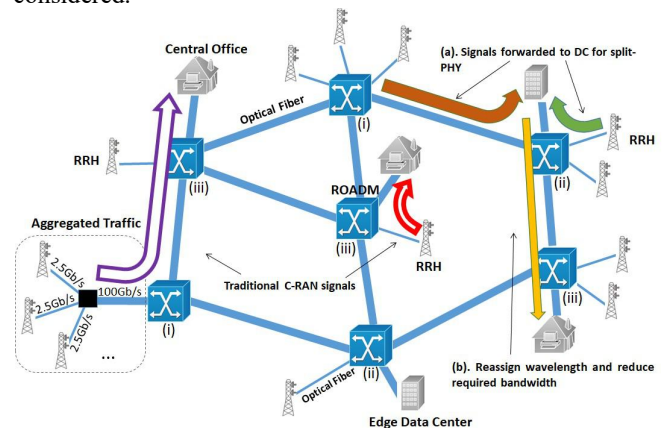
considered.

Central Office

(a). Signals forwarded to DC for split-PHY

Optical Fiber

(i)

RRH

RRH

(iii)

(ii)

ROADM

Aggregated Traffic

(iii)

RRH

2.5Gb/s

2.5Gb/s

100Gb/s

2.5Gb/s

Traditional C-RAN signals

(iii)

(i)

...

(ii)

(b). Reassign wavelength and reduce required bandwidth

Optical Fiber

Edge Data Center